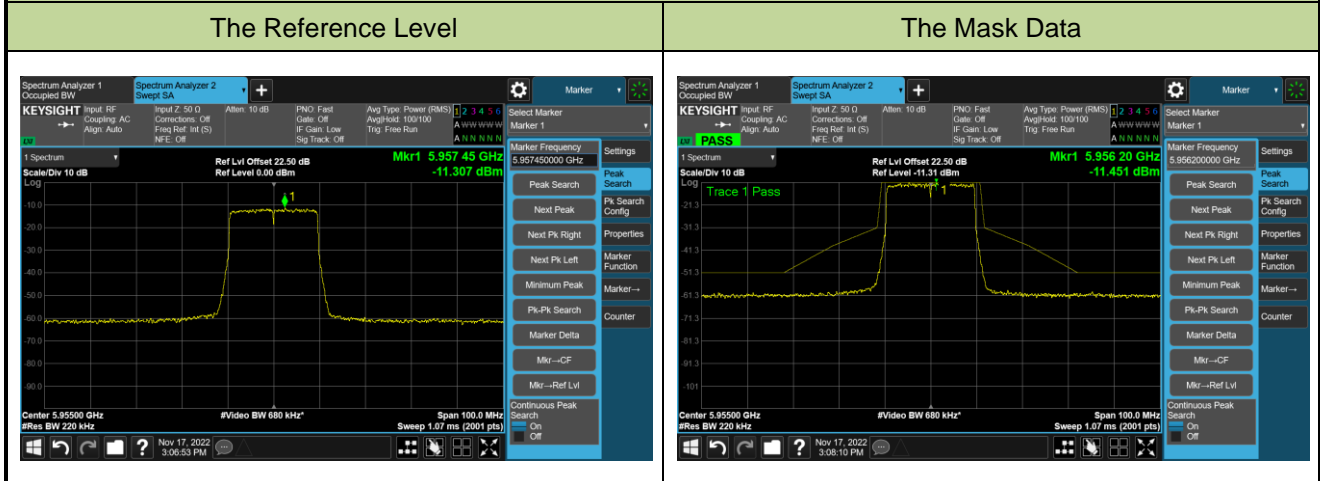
| The Reference Level | The Mask Data |
|---|---|
| Spectrum Analyzer 1 Occupied BW · Spectrum Analyzer 2 Swept SA · + · Marker<br>KEYSIGHT Input: RF Coupling: AC Align: Auto · Input Z: 50 Ω Corrections: Off Freq Ref: Int (S) NFE: Off · Atten: 10 dB · PNO: Fast Gate: Off IF Gain: Low Sig Track: Off · Avg Type: Power (RMS) Avg\|Hold: 100/100 Trig: Free Run · 1 2 3 4 5 6 A WWWWW A NNNNN<br>1 Spectrum · Scale/Div 10 dB · Log · Ref Lvl Offset 22.50 dB · Ref Level 0.00 dBm · Mkr1 5.957 45 GHz · -11.307 dBm<br>-10.0 · -20.0 · -30.0 · -40.0 · -50.0 · -60.0 · -70.0 · -80.0 · -90.0 · 1<br>Center 5.95500 GHz · #Res BW 220 kHz · #Video BW 680 kHz* · Span 100.0 MHz · Sweep 1.07 ms (2001 pts)<br>Select Marker · Marker 1 · Marker Frequency · 5.957450000 GHz · Settings · Peak Search · Peak Search · Next Peak · Pk Search Config · Next Pk Right · Properties · Next Pk Left · Marker Function · Minimum Peak · Marker→ · Pk-Pk Search · Counter · Marker Delta · Mkr→CF · Mkr→Ref Lvl · Continuous Peak Search · On · Off<br>? · Nov 17, 2022 3:06:53 PM | Spectrum Analyzer 1 Occupied BW · Spectrum Analyzer 2 Swept SA · + · Marker<br>KEYSIGHT Input: RF Coupling: AC Align: Auto · Input Z: 50 Ω Corrections: Off Freq Ref: Int (S) NFE: Off · Atten: 10 dB · PNO: Fast Gate: Off IF Gain: Low Sig Track: Off · Avg Type: Power (RMS) Avg\|Hold: 100/100 Trig: Free Run · 1 2 3 4 5 6 A WWWWW A NNNNN<br>PASS<br>1 Spectrum · Scale/Div 10 dB · Log · Ref Lvl Offset 22.50 dB · Ref Level -11.31 dBm · Mkr1 5.956 20 GHz · -11.451 dBm<br>Trace 1 Pass · -21.3 · -31.3 · -41.3 · -51.3 · -61.3 · -71.3 · -81.3 · -91.3 · -101 · 1<br>Center 5.95500 GHz · #Res BW 220 kHz · #Video BW 680 kHz* · Span 100.0 MHz · Sweep 1.07 ms (2001 pts)<br>Select Marker · Marker 1 · Marker Frequency · 5.956200000 GHz · Settings · Peak Search · Peak Search · Next Peak · Pk Search Config · Next Pk Right · Properties · Next Pk Left · Marker Function · Minimum Peak · Marker→ · Pk-Pk Search · Counter · Marker Delta · Mkr→CF · Mkr→Ref Lvl · Continuous Peak Search · On · Off<br>? · Nov 17, 2022 3:08:10 PM |